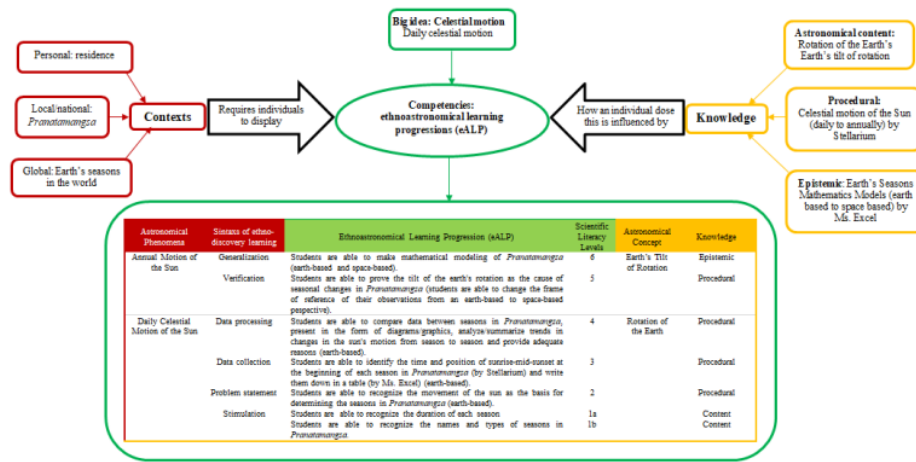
Big idea: Celestial motion
Daily celestial motion

Personal: residence

Local/national: *Pranatamangsa*

Global: Earth's seasons in the world

Contexts

Requires individuals to display

Competencies: ethnoastronomical learning progressions (eALP)

How an individual dose this is influenced by

Knowledge

Astronomical content: Rotation of the Earth's Earth's tilt of rotation

Procedural: Celestial motion of the Sun (daily to annually) by Stellarium

Epistemic: Earth's Seasons Mathematics Models (earth based to space based) by Ms. Excel

| Astronomical Phenomena | Sintaxs of ethno-discovery learning | Ethnoastronomical Learning Progression (eALP) | Scientific Literacy Levels | Astronomical Concept | Knowledge |
|---|---|---|---|---|---|
| Annual Motion of the Sun | Generalization | Students are able to make mathematical modeling of *Pranatamangsa* (earth-based and space-based). | 6 | Earth's Tilt of Rotation | Epistemic |
| | Verification | Students are able to prove the tilt of the earth's rotation as the cause of seasonal changes in *Pranatamangsa* (students are able to change the frame of reference of their observations from an earth-based to space-based pespective). | 5 | | Procedural |
| Daily Celestial Motion of the Sun | Data processing | Students are able to compare data between seasons in *Pranatamangsa*, present in the form of diagrams/graphics, analyze/summarize trends in changes in the sun's motion from season to season and provide adequate reasons (earth-based). | 4 | Rotation of the Earth | Procedural |
| | Data collection | Students are able to identify the time and position of sunrise-mid-sunset at the beginning of each season in *Pranatamangsa* (by Stellarium) and write them down in a table (by Ms. Excel) (earth-based). | 3 | | Procedural |
| | Problem statement | Students are able to recognize the movement of the sun as the basis for determining the seasons in *Pranatamangsa* (earth-based). | 2 | | Procedural |
| | Stimulation | Students are able to recognize the duration of each season | 1a | | Content |
| | | Students are able to recognize the names and types of seasons in *Pranatamangsa* | 1b | | Content |